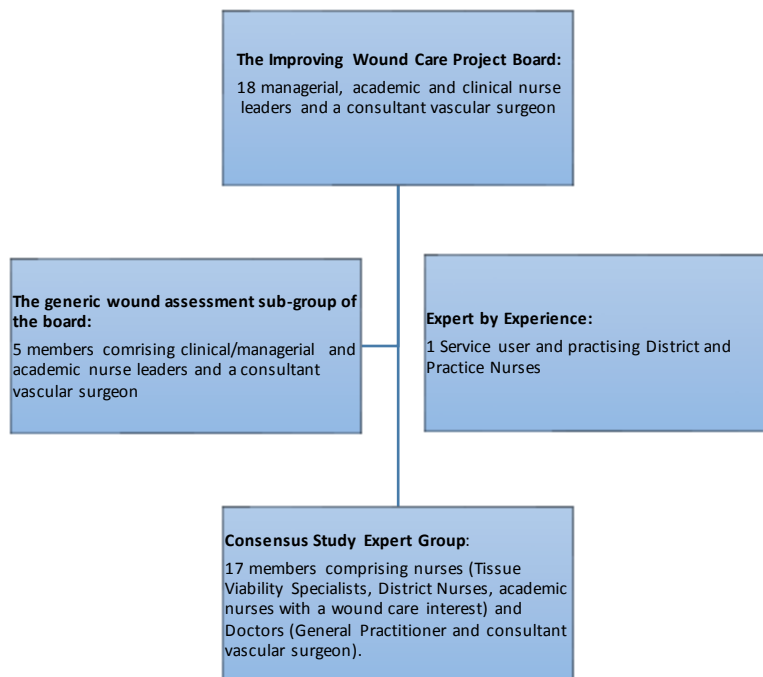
**The Improving Wound Care Project Board:**
18 managerial, academic and clinical nurse leaders and a consultant vascular surgeon

**The generic wound assessment sub-group of the board:**
5 members comrising clinical/managerial and academic nurse leaders and a consultant vascular surgeon

**Expert by Experience:**
1 Service user and practising District and Practice Nurses

**Consensus Study Expert Group**:
17 members comprising nurses (Tissue Viability Specialists, District Nurses, academic nurses with a wound care interest) and Doctors (General Practitioner and consultant vascular surgeon).